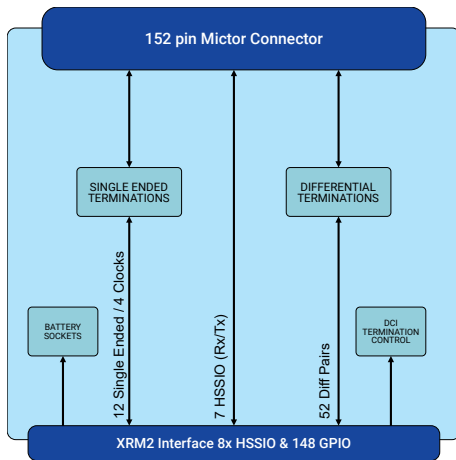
152 pin Mictor Connector

SINGLE ENDED TERMINATIONS

DIFFERENTIAL TERMINATIONS

BATTERY SOCKETS

12 Single Ended / 4 Clocks

7 HSSIO (Rx/Tx)

52 Diff Pairs

DCI TERMINATION CONTROL

XRM2 Interface 8x HSSIO & 148 GPIO